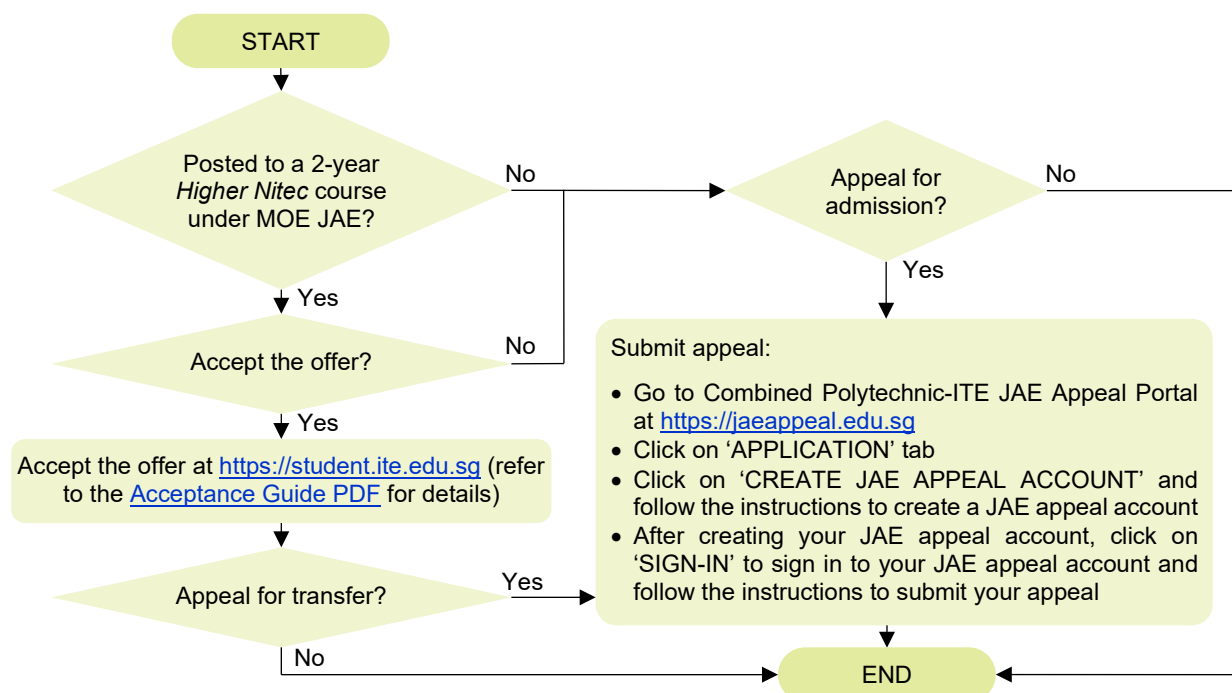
START

Posted to a 2-year *Higher Nitec* course under MOE JAE?

No

Yes

Accept the offer?

No

Yes

Accept the offer at https://student.ite.edu.sg (refer to the Acceptance Guide PDF for details)

Appeal for transfer?

Yes

No

Appeal for admission?

No

Yes

Submit appeal:

- Go to Combined Polytechnic-ITE JAE Appeal Portal at https://jaeappeal.edu.sg
- Click on 'APPLICATION' tab
- Click on 'CREATE JAE APPEAL ACCOUNT' and follow the instructions to create a JAE appeal account
- After creating your JAE appeal account, click on 'SIGN-IN' to sign in to your JAE appeal account and follow the instructions to submit your appeal

END